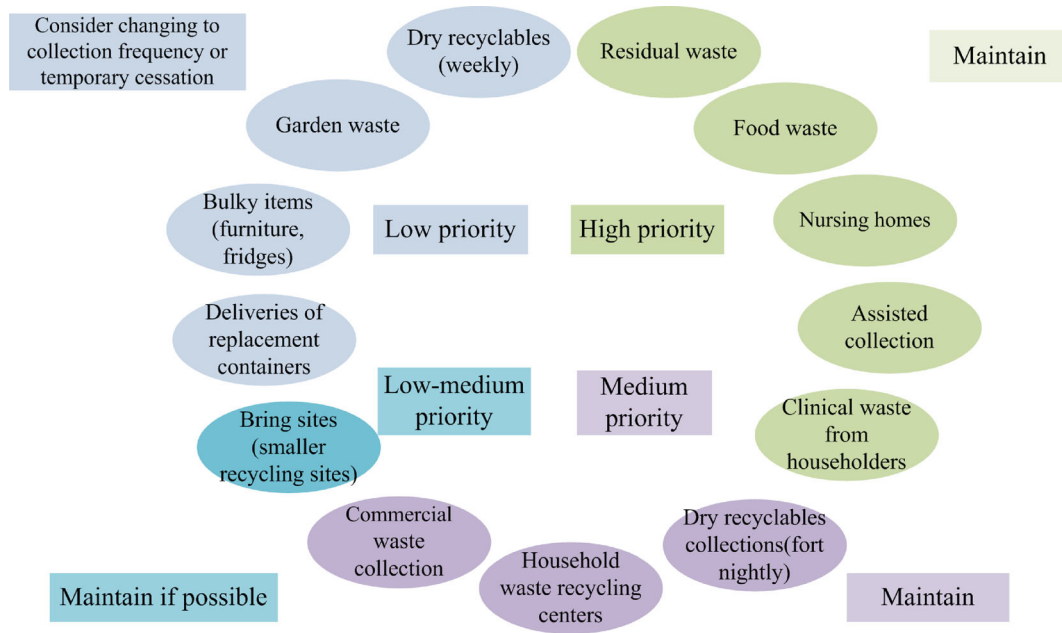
Consider changing to collection frequency or temporary cessation

Dry recyclables (weekly)

Residual waste

Maintain

Garden waste

Food waste

Bulky items (furniture, fridges)

Low priority

High priority

Nursing homes

Deliveries of replacement containers

Assisted collection

Low-medium priority

Medium priority

Bring sites (smaller recycling sites)

Clinical waste from householders

Commercial waste collection

Dry recyclables collections(fort nightly)

Household waste recycling centers

Maintain if possible

Maintain